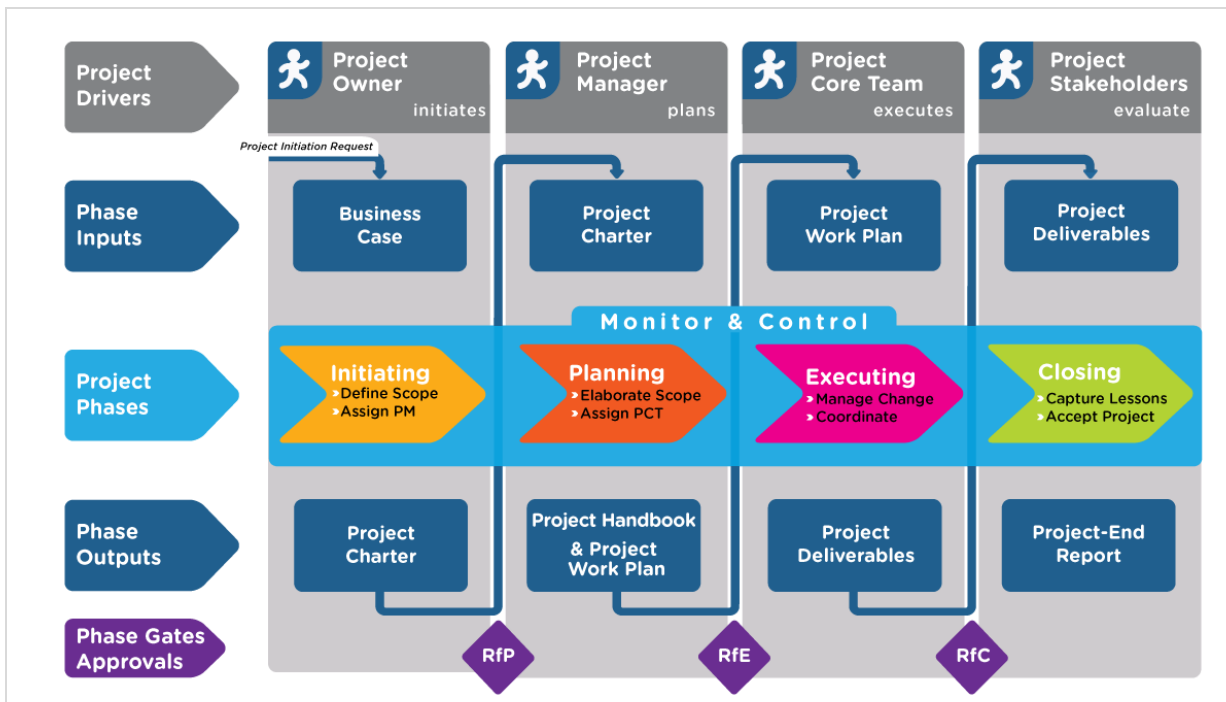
Project Drivers

Project Owner
initiates

Project Manager
plans

Project Core Team
executes

Project Stakeholders
evaluate

Project Initiation Request

Phase Inputs

Business Case

Project Charter

Project Work Plan

Project Deliverables

Monitor & Control

Project Phases

Initiating
Define Scope
Assign PM

Planning
Elaborate Scope
Assign PCT

Executing
Manage Change
Coordinate

Closing
Capture Lessons
Accept Project

Phase Outputs

Project Charter

Project Handbook & Project Work Plan

Project Deliverables

Project-End Report

Phase Gates Approvals

RfP

RfE

RfC